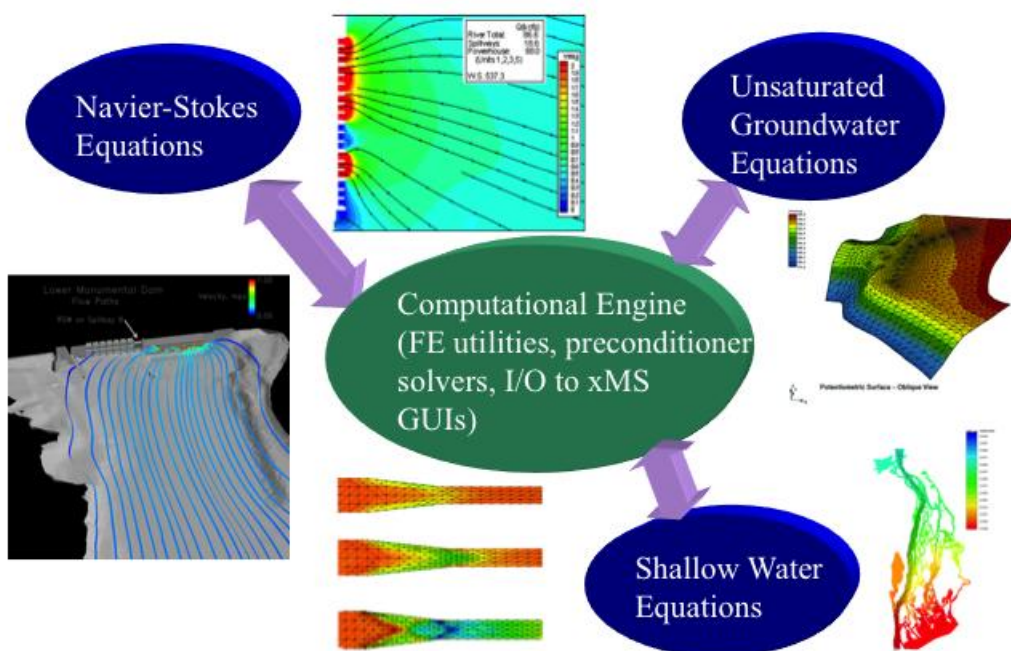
Navier-Stokes Equations

Q(kcfs)
River Total: 96.6
Spillways: 15.6
Powerhouse: 80.0
(Units 1,2,3,5)
W.S. 537.3

Unsaturated Groundwater Equations

Lower Monumental Dam
Flow Paths

Computational Engine (FE utilities, preconditioner solvers, I/O to xMS GUIs)

Potentiometric Surface – Oblique View

Shallow Water Equations